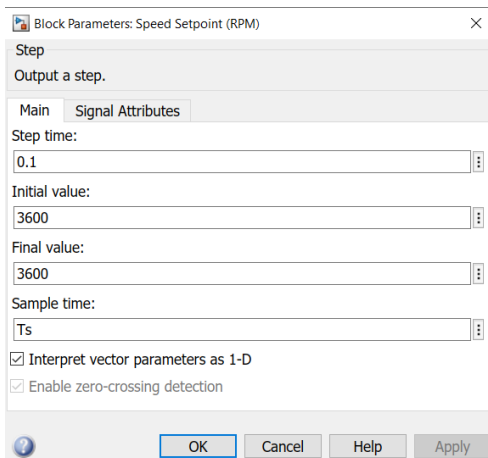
Block Parameters: Speed Setpoint (RPM)

Step

Output a step.

Main | Signal Attributes

Step time:

0.1

Initial value:

3600

Final value:

3600

Sample time:

Ts

☑ Interpret vector parameters as 1-D

☑ Enable zero-crossing detection

OK | Cancel | Help | Apply